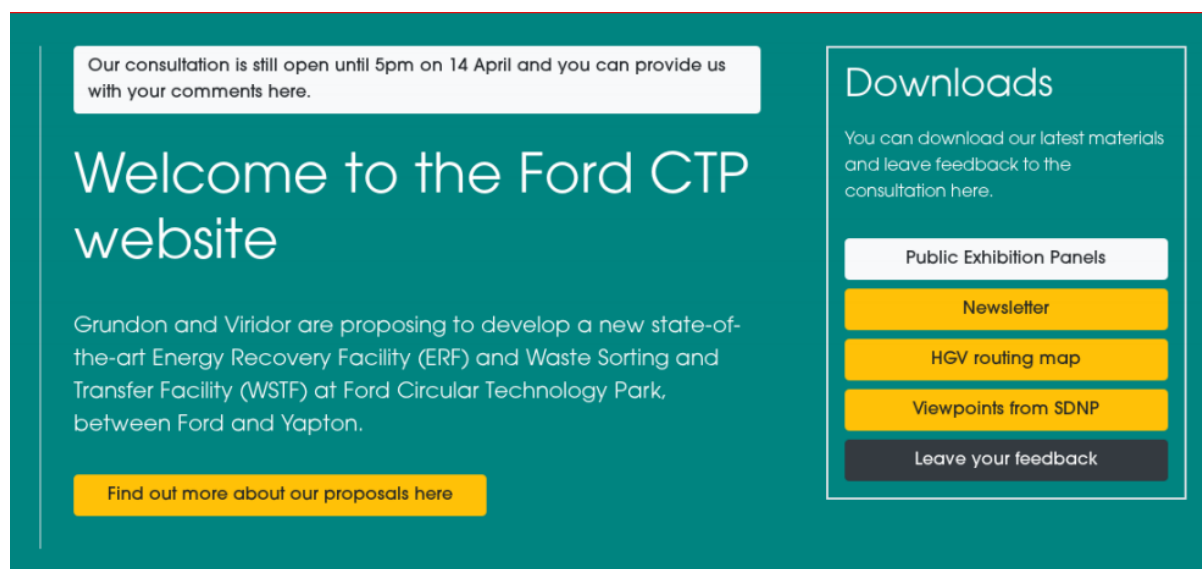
Our consultation is still open until 5pm on 14 April and you can provide us with your comments here.

Welcome to the Ford CTP website

Grundon and Viridor are proposing to develop a new state-of-the-art Energy Recovery Facility (ERF) and Waste Sorting and Transfer Facility (WSTF) at Ford Circular Technology Park, between Ford and Yapton.

Find out more about our proposals here

Downloads

You can download our latest materials and leave feedback to the consultation here.

Public Exhibition Panels

Newsletter

HGV routing map

Viewpoints from SDNP

Leave your feedback